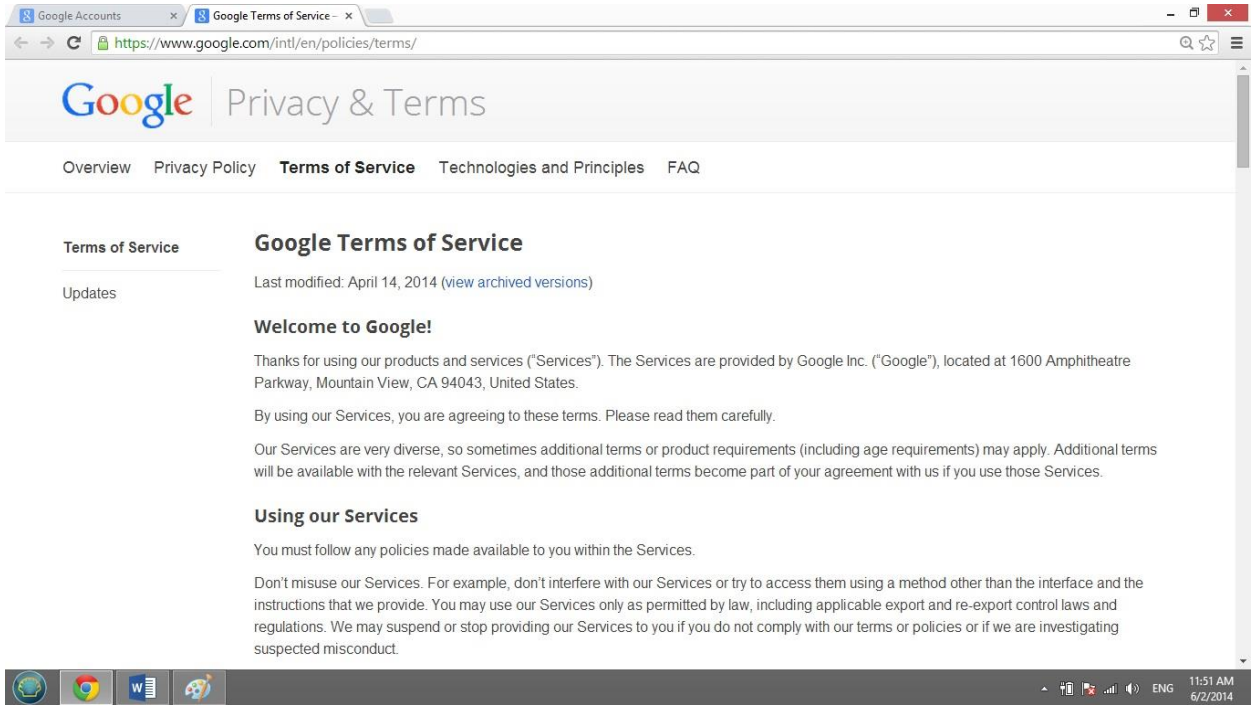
Google Accounts ×
Google Terms of Service – ×

https://www.google.com/intl/en/policies/terms/

Google Privacy & Terms

Overview Privacy Policy Terms of Service Technologies and Principles FAQ

Terms of Service

Updates

Google Terms of Service

Last modified: April 14, 2014 (view archived versions)

Welcome to Google!

Thanks for using our products and services ("Services"). The Services are provided by Google Inc. ("Google"), located at 1600 Amphitheatre Parkway, Mountain View, CA 94043, United States.

By using our Services, you are agreeing to these terms. Please read them carefully.

Our Services are very diverse, so sometimes additional terms or product requirements (including age requirements) may apply. Additional terms will be available with the relevant Services, and those additional terms become part of your agreement with us if you use those Services.

Using our Services

You must follow any policies made available to you within the Services.

Don't misuse our Services. For example, don't interfere with our Services or try to access them using a method other than the interface and the instructions that we provide. You may use our Services only as permitted by law, including applicable export and re-export control laws and regulations. We may suspend or stop providing our Services to you if you do not comply with our terms or policies or if we are investigating suspected misconduct.

ENG 11:51 AM 6/2/2014